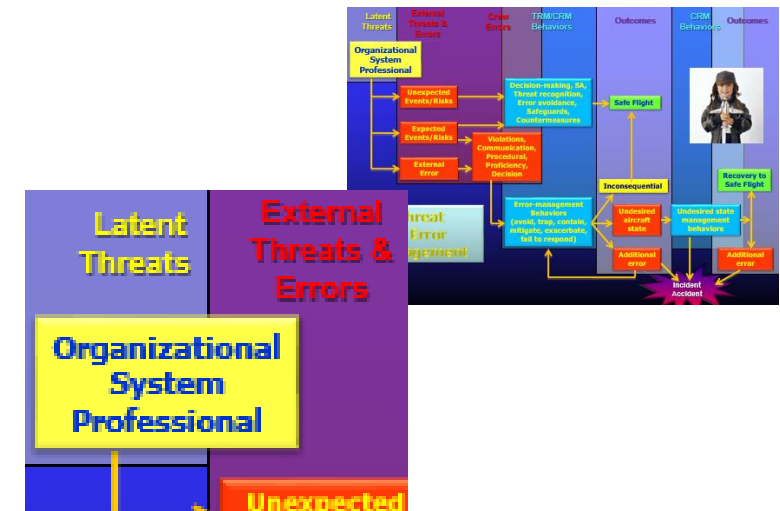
Latent Threats

External Threats & Errors

Crew Errors

TRM/CRM Behaviors

Outcomes

CRM Behaviors

Outcomes

Organizational System Professional

Unexpected Events/Risks

Expected Events/Risks

External Error

Decision-making, SA, Threat recognition, Error avoidance, Safeguards, Countermeasures

Violations, Communication, Procedural, Proficiency, Decision

Safe Flight

Threat Error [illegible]agement

Error-management Behaviors (avoid, trap, contain, mitigate, exacerbate, fail to respond)

Inconsequential

Undesired aircraft state

Undesired state management behaviors

Recovery to Safe Flight

Additional error

Additional error

Incident Accident

Latent Threats

External Threats & Errors

Organizational System Professional

Unexpected